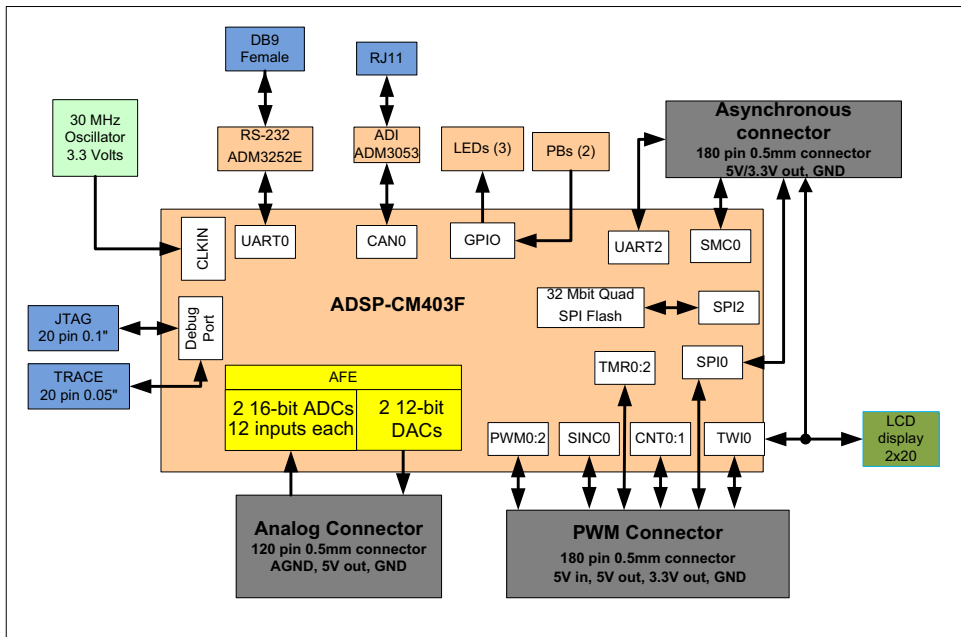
DB9
Female

RJ11

30 MHz
Oscillator
3.3 Volts

RS-232
ADM3252E

ADI
ADM3053

LEDs (3)

PBs (2)

Asynchronous connector
180 pin 0.5mm connector
5V/3.3V out, GND

CLKIN

UART0

CAN0

GPIO

UART2

SMC0

ADSP-CM403F

32 Mbit Quad
SPI Flash

SPI2

JTAG
20 pin 0.1"

Debug Port

TRACE
20 pin 0.05"

TMR0:2

SPI0

AFE

2 16-bit ADCs
12 inputs each

2 12-bit
DACs

PWM0:2

SINC0

CNT0:1

TWI0

LCD
display
2x20

Analog Connector
120 pin 0.5mm connector
AGND, 5V out, GND

PWM Connector
180 pin 0.5mm connector
5V in, 5V out, 3.3V out, GND